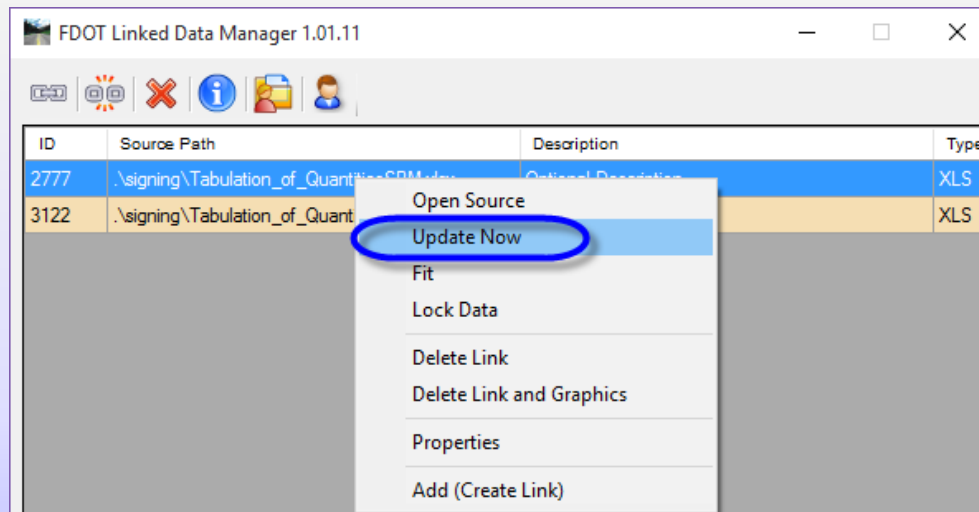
FDOT Linked Data Manager 1.01.11

| ID | Source Path | Description | Type |
|---|---|---|---|
| 2777 | .\signing\Tabulation_of_Quantitie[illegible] | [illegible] | XLS |
| 3122 | .\signing\Tabulation_of_Quant | | XLS |

Open Source
Update Now
Fit
Lock Data
Delete Link
Delete Link and Graphics
Properties
Add (Create Link)